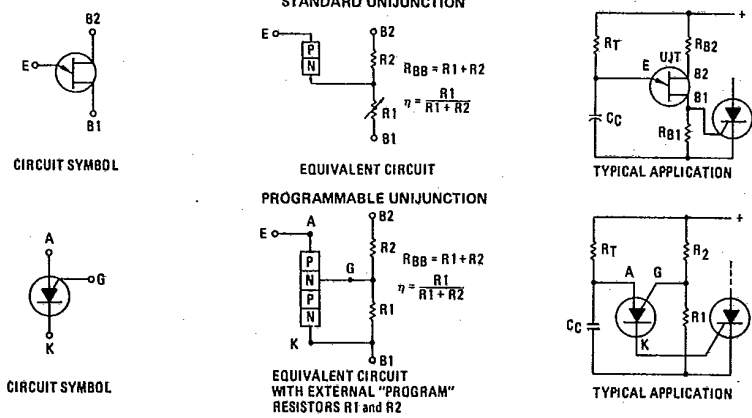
STANDARD UNIJUNCTION

B2
E
B1

CIRCUIT SYMBOL

E
P
N
B2
R2
$R_{BB} = R1 + R2$
$\eta = \frac{R1}{R1 + R2}$
R1
B1

EQUIVALENT CIRCUIT

+
$R_T$
$R_{B2}$
UJT
E
B2
B1
$C_C$
$R_{B1}$

TYPICAL APPLICATION

PROGRAMMABLE UNIJUNCTION

A
G
K

CIRCUIT SYMBOL

A
B2
E
P
N
P
N
G
R2
$R_{BB} = R1 + R2$
$\eta = \frac{R1}{R1 + R2}$
R1
K
B1

EQUIVALENT CIRCUIT WITH EXTERNAL "PROGRAM" RESISTORS R1 and R2

+
$R_T$
$R_2$
A
G
$C_C$
R1
K

TYPICAL APPLICATION